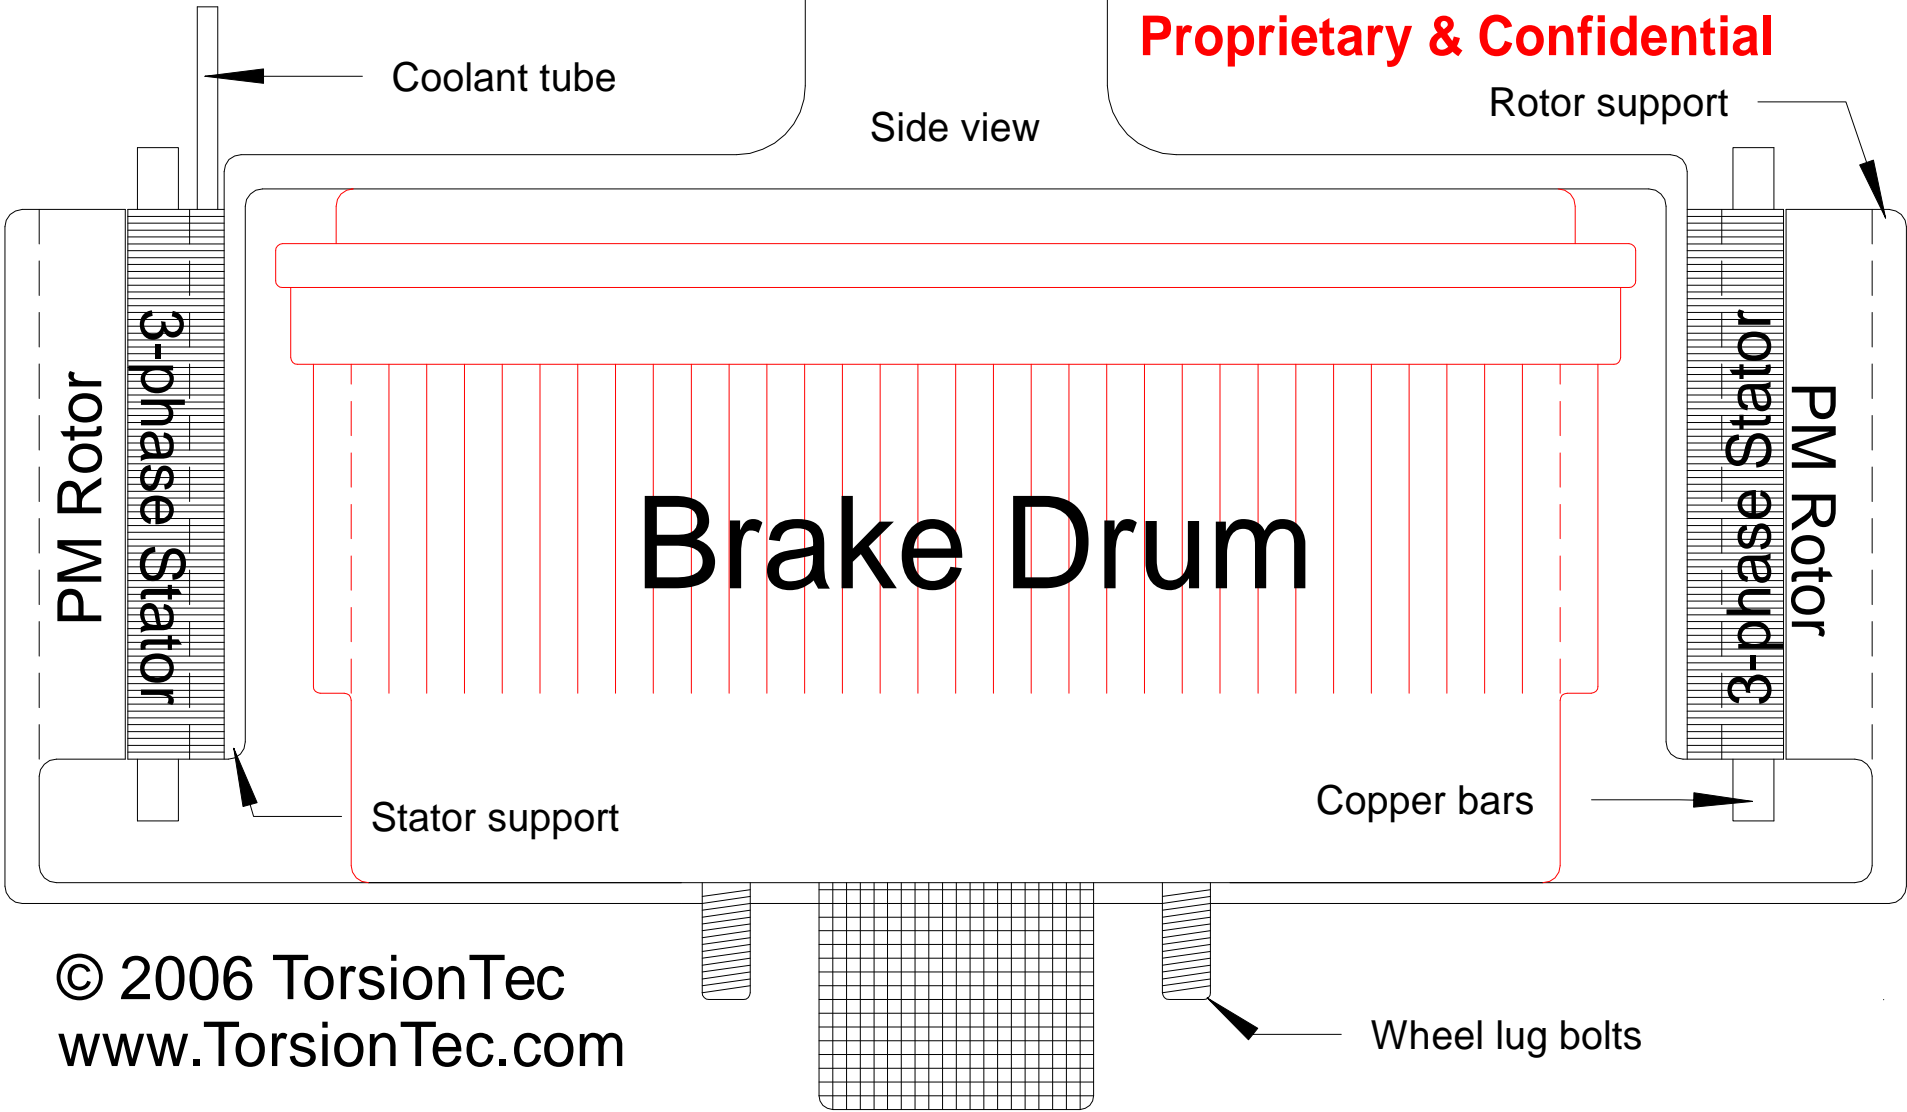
Proprietary & Confidential

Coolant tube

Side view

Rotor support

PM Rotor

3-phase Stator

Brake Drum

3-phase Stator

PM Rotor

Stator support

Copper bars

© 2006 TorsionTec
www.TorsionTec.com

Wheel lug bolts